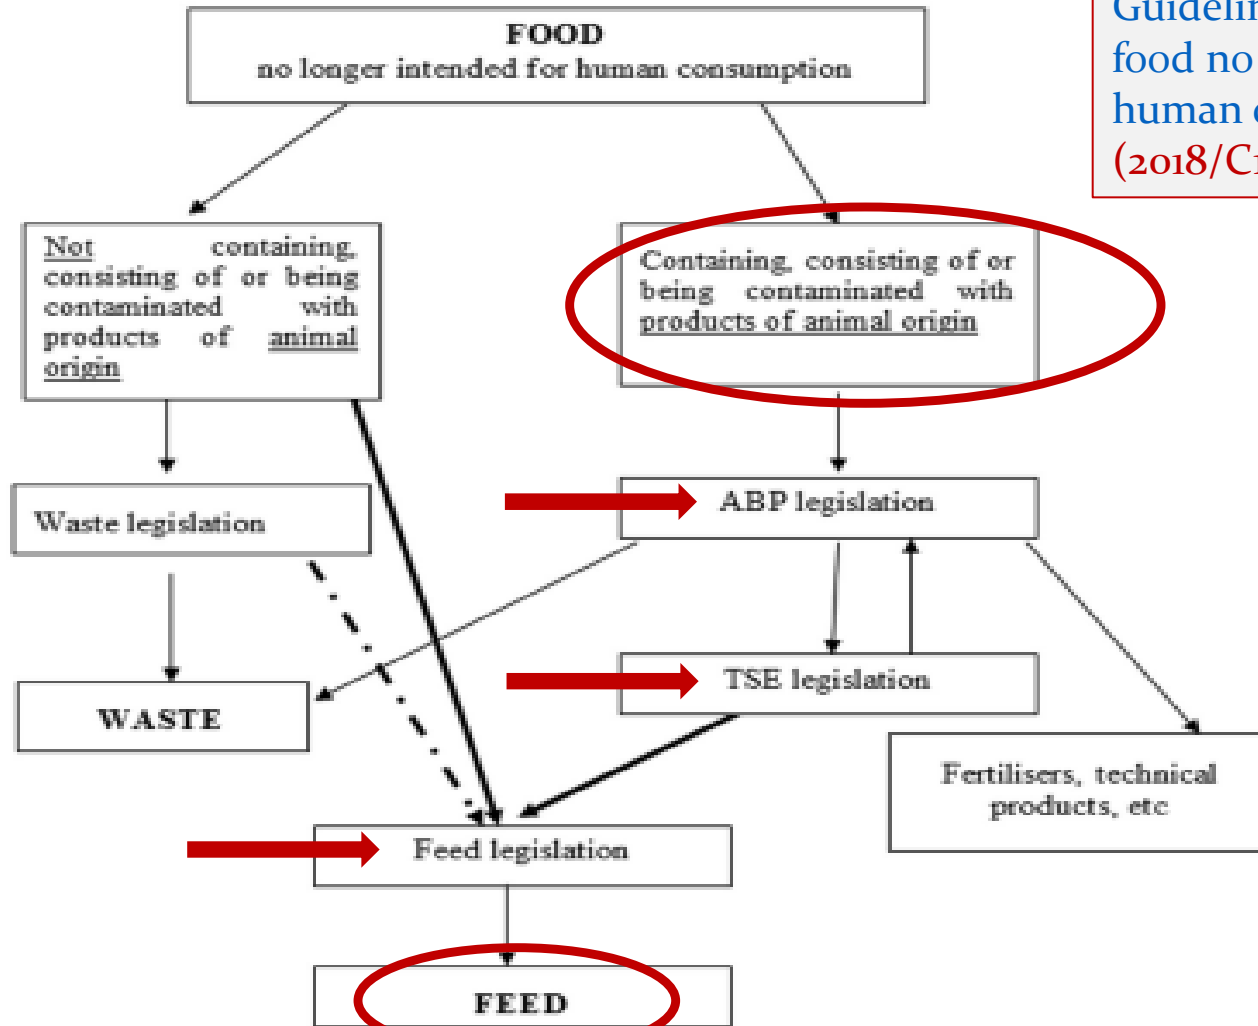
FOOD
no longer intended for human consumption

Guidelin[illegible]
food no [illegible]
human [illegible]
(2018/C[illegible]

Not containing, consisting of or being contaminated with products of animal origin

Containing, consisting of or being contaminated with products of animal origin

Waste legislation

ABP legislation

WASTE

TSE legislation

Fertilisers, technical products, etc

Feed legislation

FEED